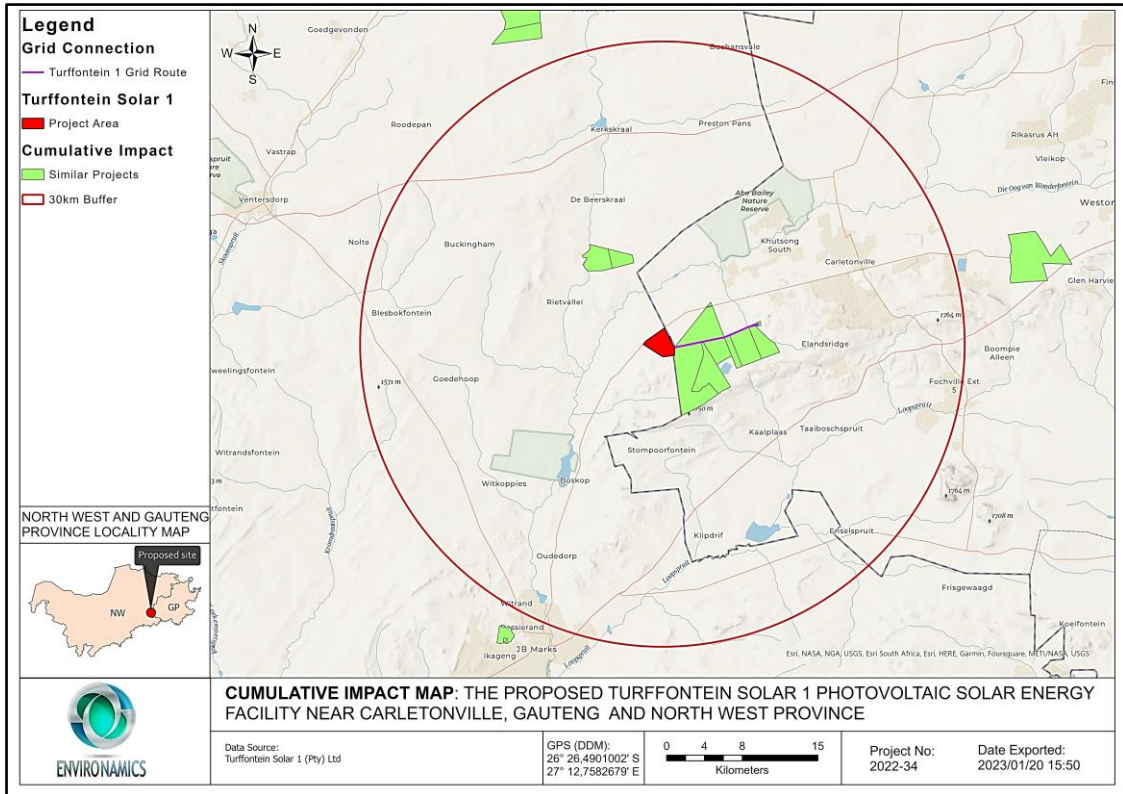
Legend
Grid Connection
Turffontein 1 Grid Route
Turffontein Solar 1
Project Area
Cumulative Impact
Similar Projects
30km Buffer

NORTH WEST AND GAUTENG PROVINCE LOCALITY MAP
Proposed site
NW
GP

N
W E
S

Goedgevonden
Buchansvale
Roodepan
Kerkskraal
Preston Pans
Rikasrus AH
Vleikop
Vastrap
Ventersdorp
Die Oog van Wonderfontein
De Beerskraal
Abe Bailey Nature Reserve
Weston
Nolte
Buckingham
Khutsong South
Carletonville
Glen Harvie
Rietvallei
Blesbokfontein
1764 m
Elandsridge
Boompie Alleen
weelingsfontein
1571 m
Goedehoop
Fochville Ext 5
Loopspruit
Kaalplaas
Taalboschspruit
Stompoorfontein
Witrandsfontein
Witkoppies
Boskop
1764 m
1708 m
tfontein
Klipdrif
Enselspruit
Oudedorp
Frisgewaagd
Loopspruit
Witrand
Koelfontein
Dassierand
JB Marks
Ikageng
Loopspruit
Esri, NASA, NGA, USGS, Esri South Africa, Esri, HERE, Garmin, Foursquare, METI/NASA, USGS

ENVIRONAMICS

CUMULATIVE IMPACT MAP: THE PROPOSED TURFFONTEIN SOLAR 1 PHOTOVOLTAIC SOLAR ENERGY FACILITY NEAR CARLETONVILLE, GAUTENG AND NORTH WEST PROVINCE

Data Source:
Turffontein Solar 1 (Pty) Ltd

GPS (DDM):
26° 26,4901002' S
27° 12,7582679' E

0 4 8 15
Kilometers

Project No:
2022-34

Date Exported:
2023/01/20 15:50